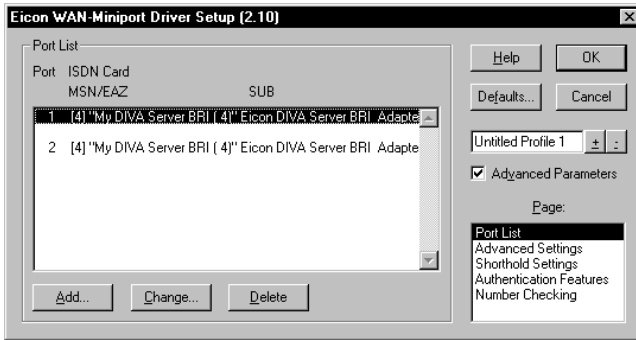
Eicon WAN-Miniport Driver Setup (2.10)

Port List

Port ISDN Card

MSN/EAZ SUB

1 [4] "My DIVA Server BRI ( 4)" Eicon DIVA Server BRI Adapte

2 [4] "My DIVA Server BRI ( 4)" Eicon DIVA Server BRI Adapte

Add...

Change...

Delete

Help

OK

Defaults...

Cancel

Untitled Profile 1

+

-

Advanced Parameters

Page:

Port List

Advanced Settings

Shorthold Settings

Authentication Features

Number Checking